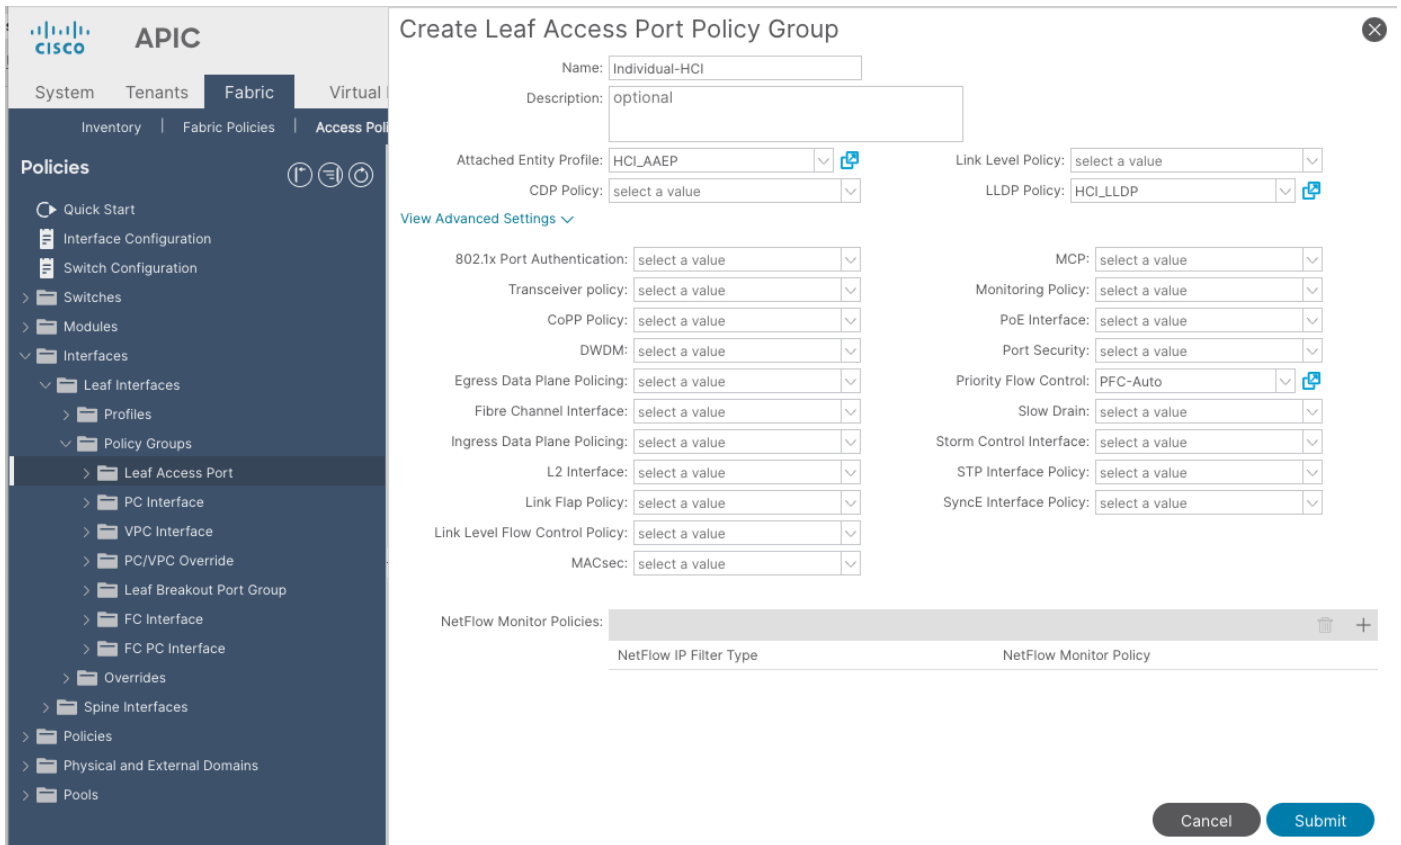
cisco APIC

System Tenants Fabric Virtual

Inventory | Fabric Policies | Access Poli

Policies

Quick Start
Interface Configuration
Switch Configuration
Switches
Modules
Interfaces
Leaf Interfaces
Profiles
Policy Groups
Leaf Access Port
PC Interface
VPC Interface
PC/VPC Override
Leaf Breakout Port Group
FC Interface
FC PC Interface
Overrides
Spine Interfaces
Policies
Physical and External Domains
Pools

Create Leaf Access Port Policy Group

Name: Individual-HCI
Description: optional

Attached Entity Profile: HCI_AAEP
Link Level Policy: select a value
CDP Policy: select a value
LLDP Policy: HCI_LLDP

View Advanced Settings

802.1x Port Authentication: select a value
MCP: select a value
Transceiver policy: select a value
Monitoring Policy: select a value
CoPP Policy: select a value
PoE Interface: select a value
DWDM: select a value
Port Security: select a value
Egress Data Plane Policing: select a value
Priority Flow Control: PFC-Auto
Fibre Channel Interface: select a value
Slow Drain: select a value
Ingress Data Plane Policing: select a value
Storm Control Interface: select a value
L2 Interface: select a value
STP Interface Policy: select a value
Link Flap Policy: select a value
SyncE Interface Policy: select a value
Link Level Flow Control Policy: select a value
MACsec: select a value

NetFlow Monitor Policies:
NetFlow IP Filter Type NetFlow Monitor Policy

Cancel Submit